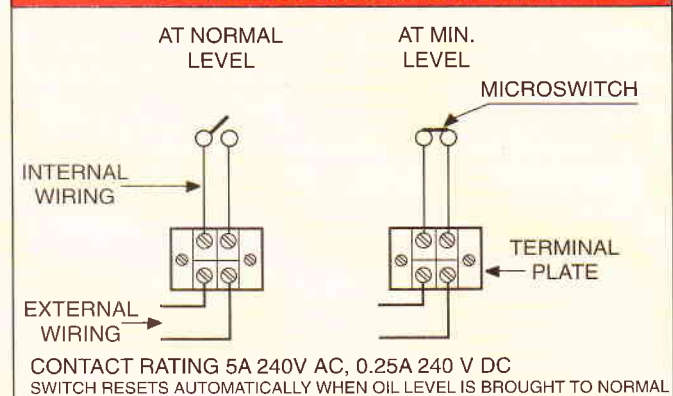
AT NORMAL LEVEL

AT MIN. LEVEL

MICROSWITCH

INTERNAL WIRING

TERMINAL PLATE

EXTERNAL WIRING

CONTACT RATING 5A 240V AC, 0.25A 240 V DC

SWITCH RESETS AUTOMATICALLY WHEN OIL LEVEL IS BROUGHT TO NORMAL